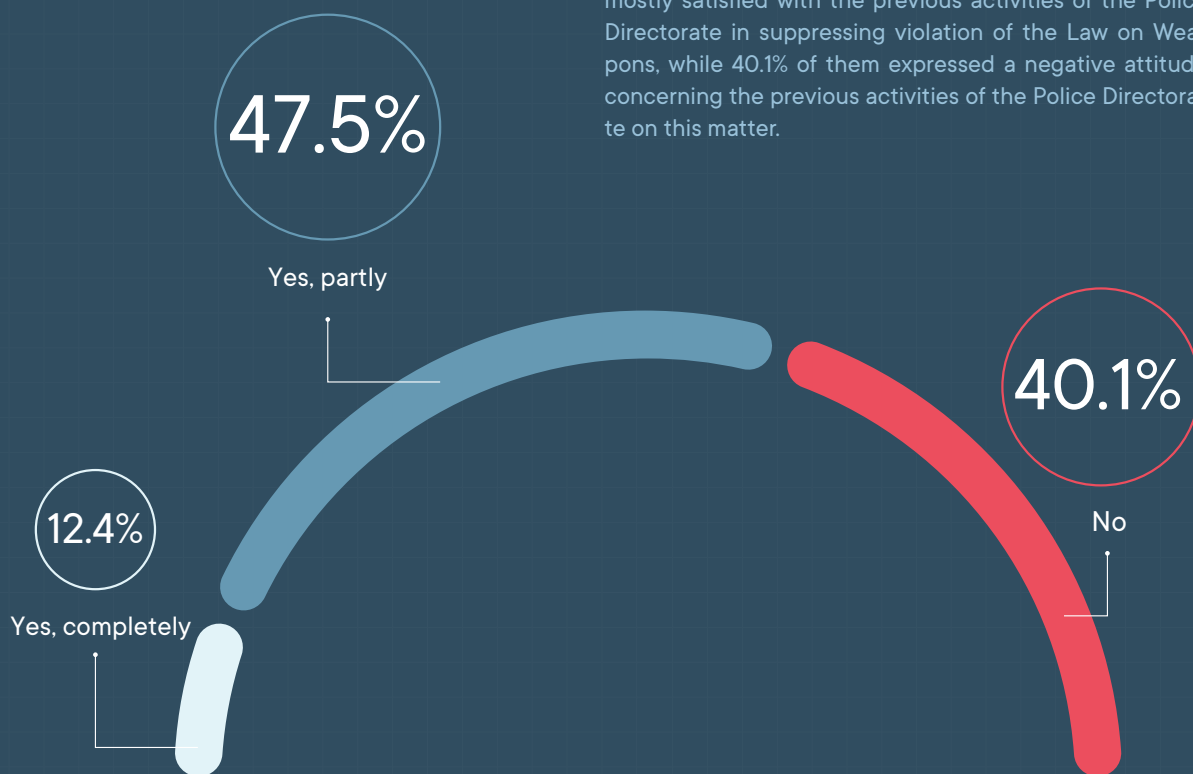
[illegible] Directorate in suppressing violation of the Law on Wea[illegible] pons, while 40.1% of them expressed a negative attitud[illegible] concerning the previous activities of the Police Directora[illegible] te on this matter.

47.5%

Yes, partly

40.1%

No

12.4%

Yes, completely